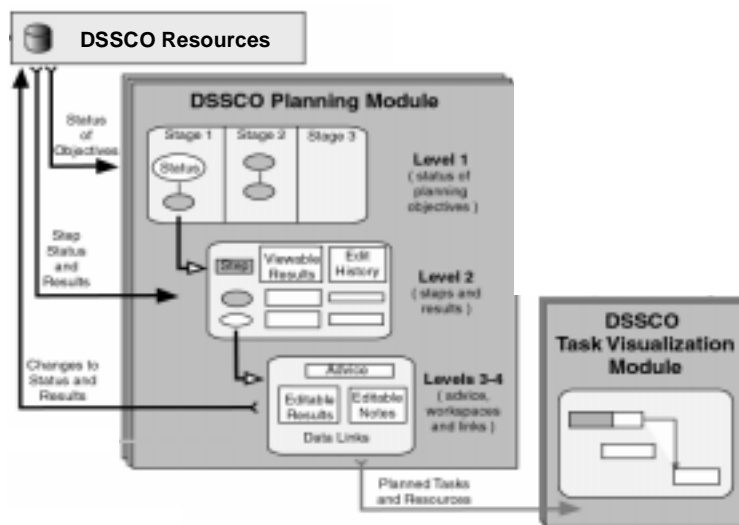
DSSCO Resources

DSSCO Planning Module

Status of Objectives

Stage 1
Stage 2
Stage 3

Status

Level 1
( status of planning objectives )

Step Status and Results

Step
Viewable Results
Edit History

Level 2
( steps and results )

Changes to Status and Results

Advice
Editable Results
Editable Notes
Data Links

Levels 3-4
( advice, workspaces and links )

Planned Tasks and Resources

DSSCO
Task Visualization
Module